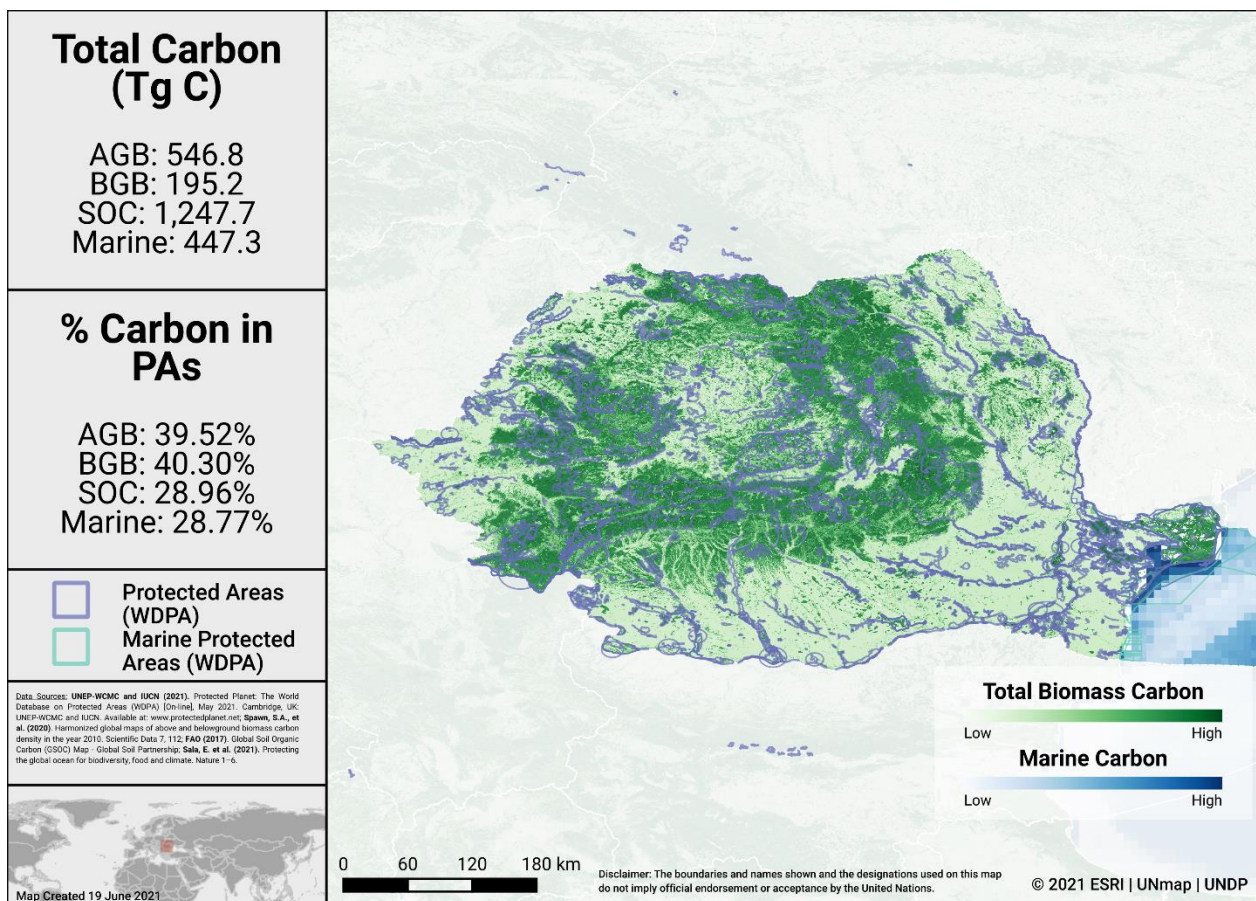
Total Carbon (Tg C)

AGB: 546.8
BGB: 195.2
SOC: 1,247.7
Marine: 447.3

% Carbon in PAs

AGB: 39.52%
BGB: 40.30%
SOC: 28.96%
Marine: 28.77%

Protected Areas (WDPA)
Marine Protected Areas (WDPA)

Data Sources: UNEP-WCMC and IUCN (2021). Protected Planet: The World Database on Protected Areas (WDPA) [On-line], May 2021. Cambridge, UK: UNEP-WCMC and IUCN. Available at: www.protectedplanet.net; Spawn, S.A., et al. (2020). Harmonized global maps of above and belowground biomass carbon density in the year 2010. Scientific Data 7, 112; FAO (2017). Global Soil Organic Carbon (GSOC) Map - Global Soil Partnership; Sala, E. et al. (2021). Protecting the global ocean for biodiversity, food and climate. Nature 1–6.

Map Created 19 June 2021

Total Biomass Carbon
Low High
Marine Carbon
Low High

0 60 120 180 km

Disclaimer: The boundaries and names shown and the designations used on this map do not imply official endorsement or acceptance by the United Nations.

© 2021 ESRI | UNmap | UNDP